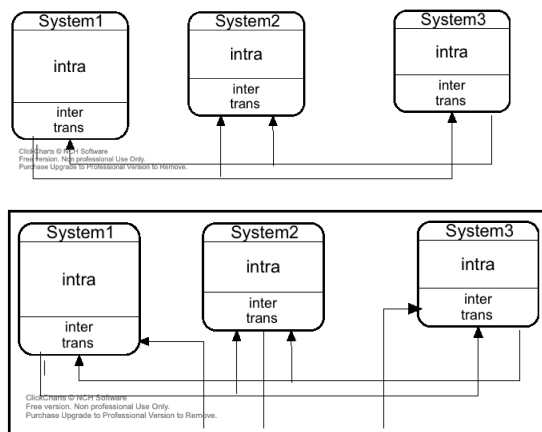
System1

intra

inter
trans

System2

intra

inter
trans

System3

intra

inter
trans

ClickCharts © NCH Software
Free version. Non professional Use Only.
Purchase Upgrade to Professional Version to Remove.

System1

intra

inter
trans

System2

intra

inter
trans

System3

intra

inter
trans

ClickCharts © NCH Software
Free version. Non professional Use Only.
Purchase Upgrade to Professional Version to Remove.